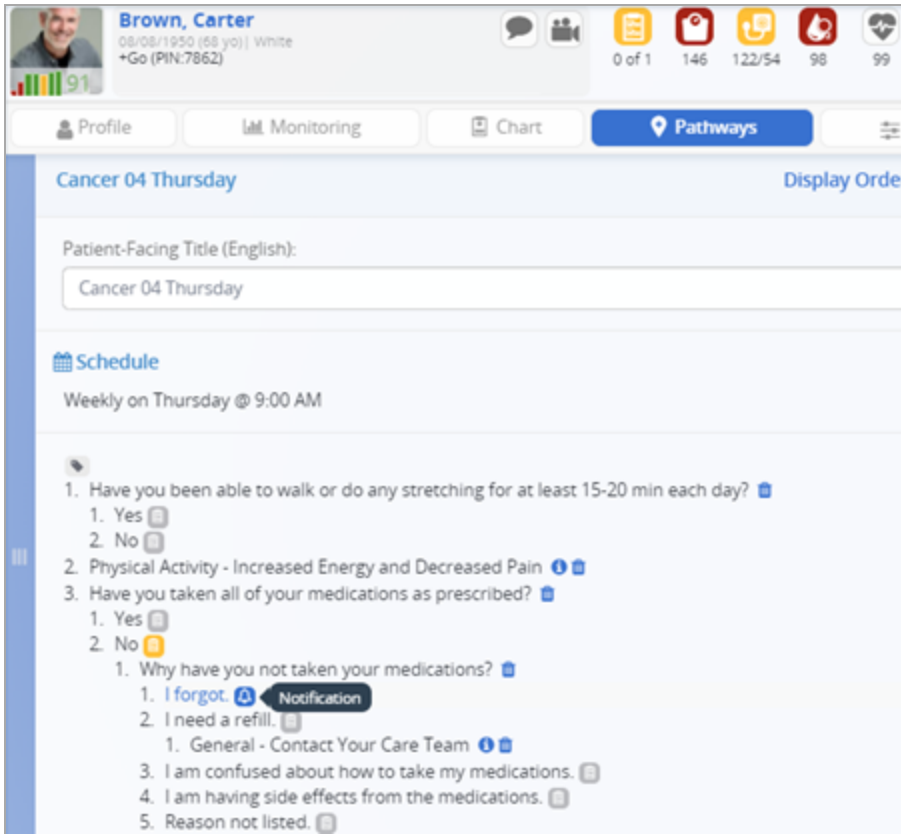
Brown, Carter
08/08/1950 (68 yo) | White
+Go (PIN:7862)
91

0 of 1
146
122/54
98
99

Profile
Monitoring
Chart
Pathways

Cancer 04 Thursday
Display Orde

Patient-Facing Title (English):
Cancer 04 Thursday

Schedule
Weekly on Thursday @ 9:00 AM

1. Have you been able to walk or do any stretching for at least 15-20 min each day?
 1. Yes
 2. No
2. Physical Activity - Increased Energy and Decreased Pain
3. Have you taken all of your medications as prescribed?
 1. Yes
 2. No
  1. Why have you not taken your medications?
   1. I forgot. Notification
   2. I need a refill.
    1. General - Contact Your Care Team
   3. I am confused about how to take my medications.
   4. I am having side effects from the medications.
   5. Reason not listed.